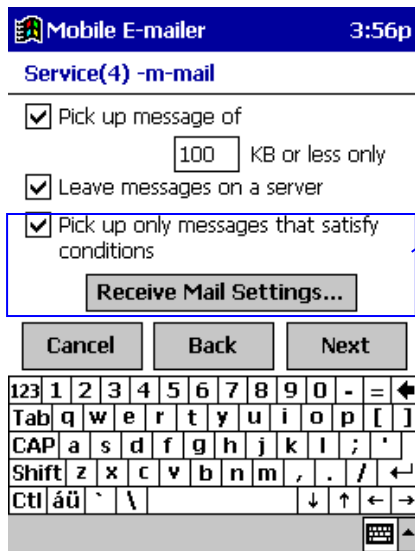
Mobile E-mailer 3:56p

Service(4) -m-mail

Pick up message of

100 KB or less only

Leave messages on a server

Pick up only messages that satisfy conditions

Receive Mail Settings...

Cancel Back Next

123 1 2 3 4 5 6 7 8 9 0 - =
Tab q w e r t y u i o p [ ]
CAP a s d f g h j k l ; '
Shift z x c v b n m , . /
Ctl áü ` \